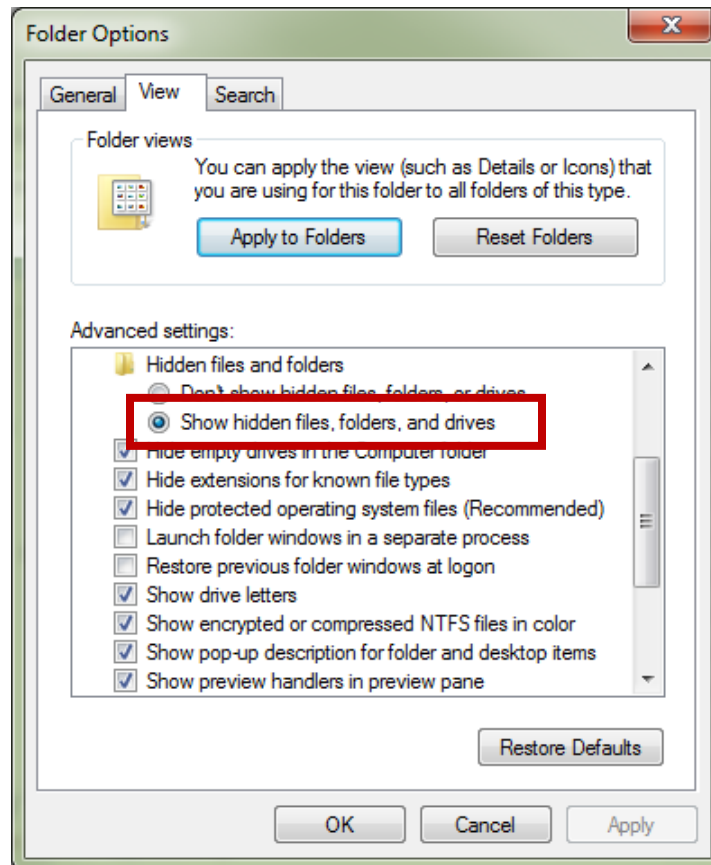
Folder Options

General View Search

Folder views

You can apply the view (such as Details or Icons) that you are using for this folder to all folders of this type.

Apply to Folders Reset Folders

Advanced settings:

Hidden files and folders

Don't show hidden files, folders, or drives

Show hidden files, folders, and drives

Hide empty drives in the Computer folder

Hide extensions for known file types

Hide protected operating system files (Recommended)

Launch folder windows in a separate process

Restore previous folder windows at logon

Show drive letters

Show encrypted or compressed NTFS files in color

Show pop-up description for folder and desktop items

Show preview handlers in preview pane

Restore Defaults

OK Cancel Apply